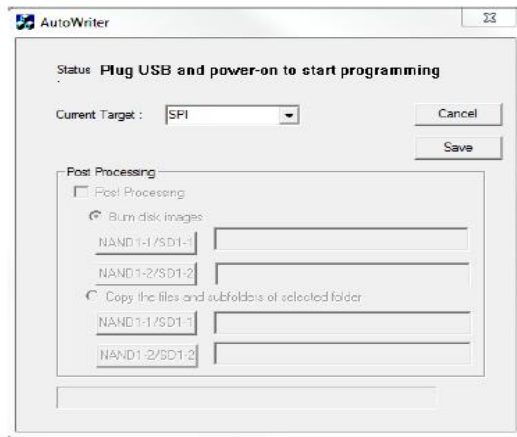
AutoWriter

Status Plug USB and power-on to start programming

Current Target : SPI

Cancel

Save

Post Processing

Post Processing

Burn disk images

NAND1-1/SD1-1

NAND1-2/SD1-2

Copy the files and subfolders of selected folder

NAND1-1/SD1-1

NAND1-2/SD1-2